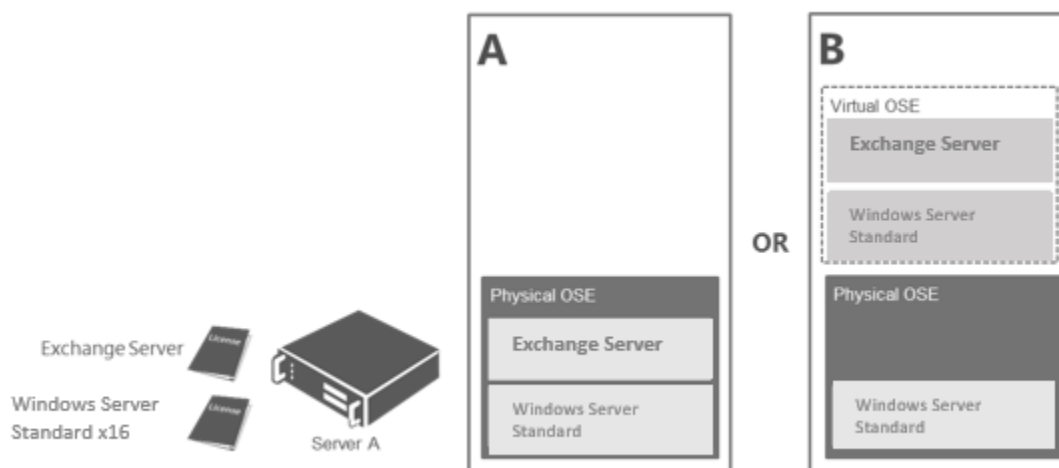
Exchange Server

License

Windows Server Standard x16

License

Server A

A

Physical OSE

Exchange Server

Windows Server Standard

OR

B

Virtual OSE

Exchange Server

Windows Server Standard

Physical OSE

Windows Server Standard